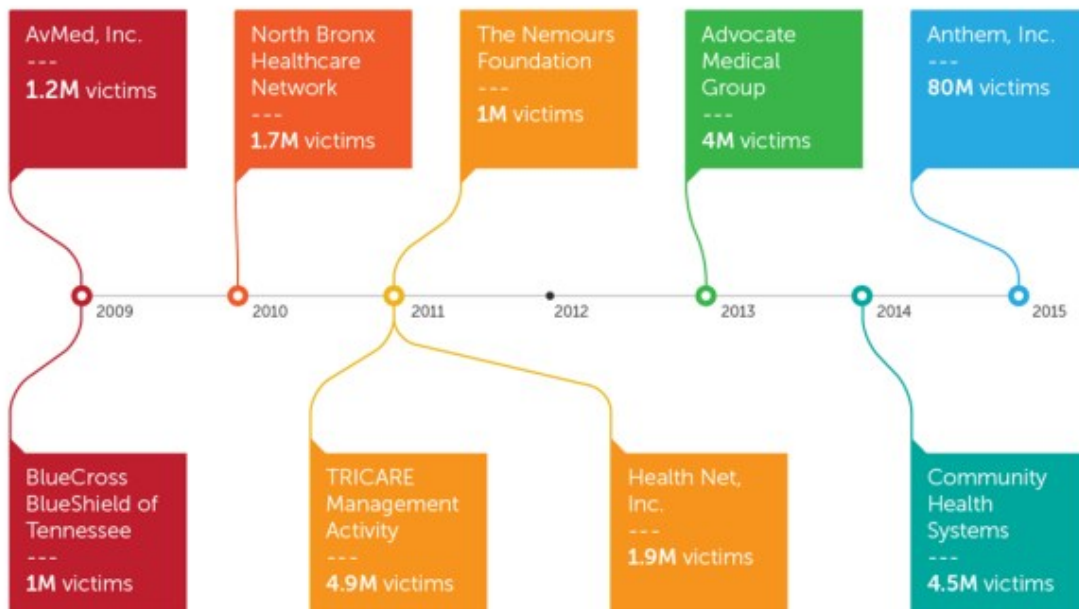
AvMed, Inc.
---
1.2M victims

North Bronx Healthcare Network
---
1.7M victims

The Nemours Foundation
---
1M victims

Advocate Medical Group
---
4M victims

Anthem, Inc.
---
80M victims

2009

2010

2011

2012

2013

2014

2015

BlueCross BlueShield of Tennessee
---
1M victims

TRICARE Management Activity
---
4.9M victims

Health Net, Inc.
---
1.9M victims

Community Health Systems
---
4.5M victims